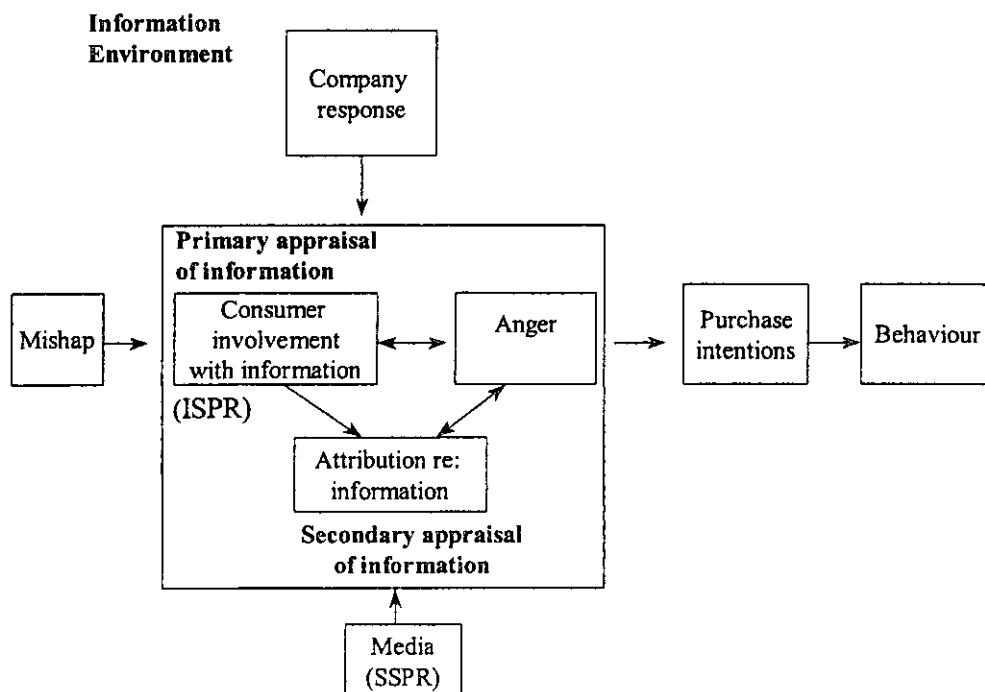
Information Environment

Company response

Primary appraisal of information

Mishap

Consumer involvement with information

Anger

Purchase intentions

Behaviour

(ISPR)

Attribution re: information

Secondary appraisal of information

Media (SSPR)